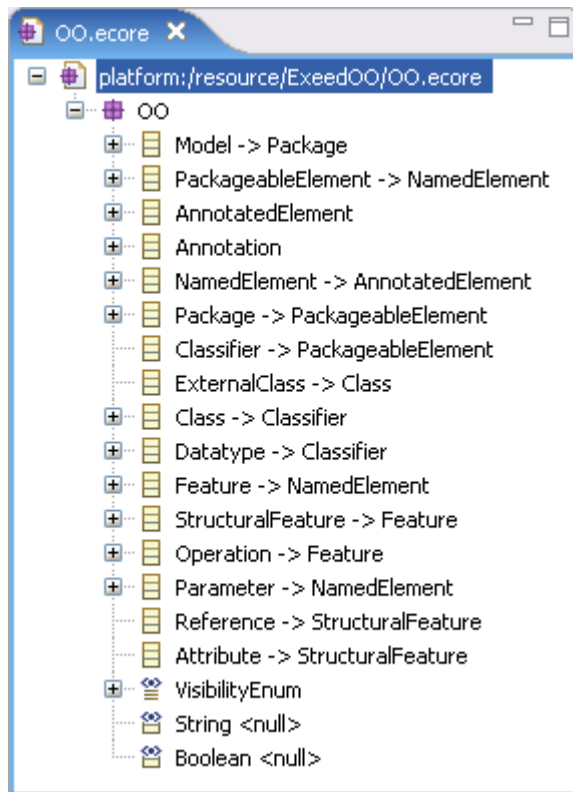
OO.ecore ✕

platform:/resource/ExeedOO/OO.ecore
OO
Model -> Package
PackageableElement -> NamedElement
AnnotatedElement
Annotation
NamedElement -> AnnotatedElement
Package -> PackageableElement
Classifier -> PackageableElement
ExternalClass -> Class
Class -> Classifier
Datatype -> Classifier
Feature -> NamedElement
StructuralFeature -> Feature
Operation -> Feature
Parameter -> NamedElement
Reference -> StructuralFeature
Attribute -> StructuralFeature
VisibilityEnum
String <null>
Boolean <null>